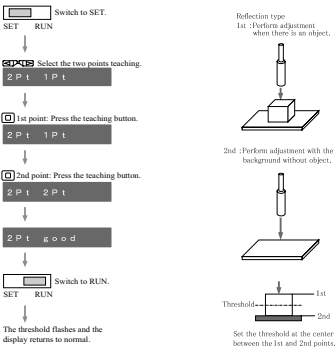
Switch to SET.
SET RUN

Select the two points teaching.
2Pt 1Pt

1st point: Press the teaching button.
2Pt 1Pt

2nd point: Press the teaching button.
2Pt 2Pt

2Pt good

Switch to RUN.
SET RUN

The threshold flashes and the display returns to normal.

Reflection type
1st :Perform adjustment when there is an object.

2nd :Perform adjustment with the background without object.

Threshold
1st
2nd

Set the threshold at the center between the 1st and 2nd points.